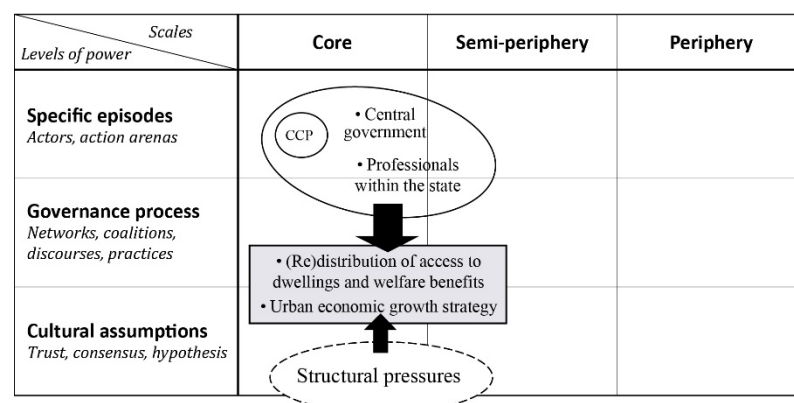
| Scales / Levels of power | Core | Semi-periphery | Periphery |
|---|---|---|---|
| **Specific episodes** *Actors, action arenas* | CCP • Central government • Professionals within the state | | |
| **Governance process** *Networks, coalitions, discourses, practices* | • (Re)distribution of access to dwellings and welfare benefits • Urban economic growth strategy | | |
| **Cultural assumptions** *Trust, consensus, hypothesis* | Structural pressures | | |